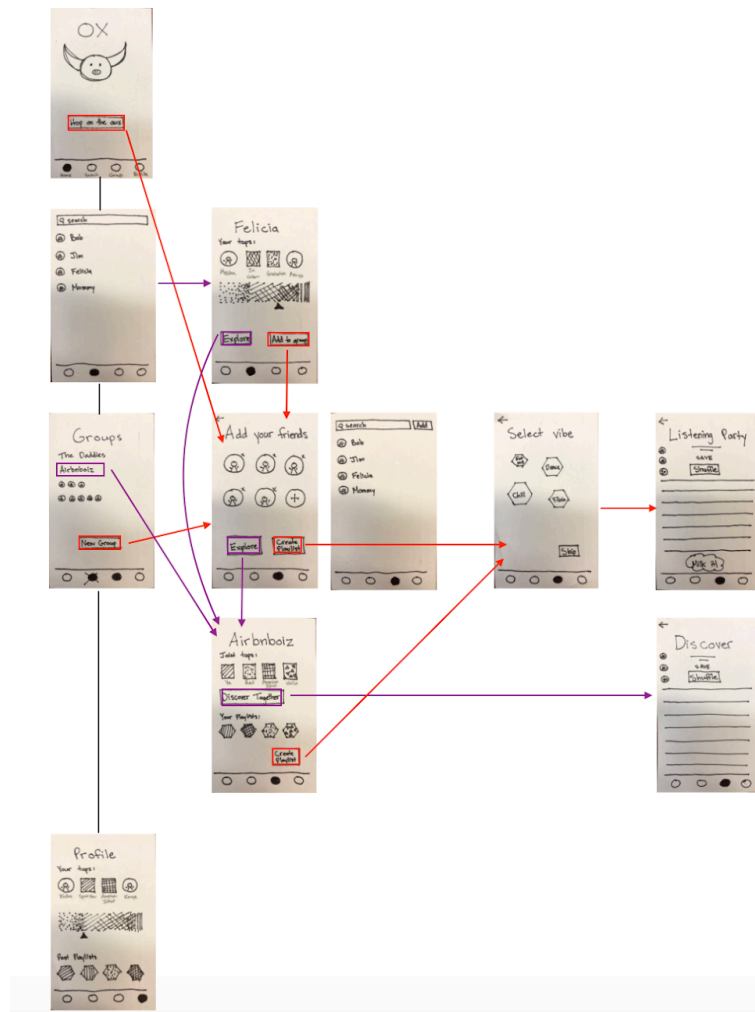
OX

Hop on the ox

Home Search Groups Profile

Q search

Bob

Jim

Felicia

Mommy

Felicia

Your tops:

Explore

Add to group

Groups

The Daddies

Airbnboiz

New Group

Add your friends

Explore

Create Playlist

Q search

Add

Bob

Jim

Felicia

Mommy

Select vibe

Dance

Chill

Skip

Listening Party

SAVE

Shuffle

Discover

SAVE

Shuffle

Airbnboiz

Joint tops:

Discover Together

Your Playlists:

Create Playlist

Profile

Your tops:

Past Playlists